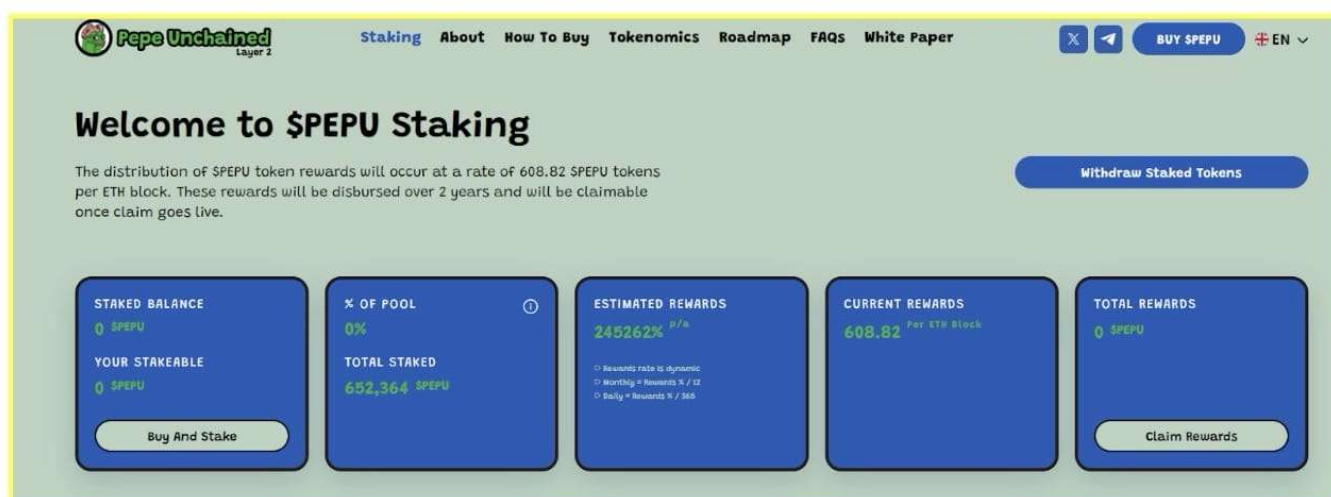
Pepe Unchained Layer 2

Staking About How To Buy Tokenomics Roadmap FAQs White Paper

BUY $PEPU EN

Welcome to $PEPU Staking

The distribution of $PEPU token rewards will occur at a rate of 608.82 $PEPU tokens per ETH block. These rewards will be disbursed over 2 years and will be claimable once claim goes live.

Withdraw Staked Tokens

STAKED BALANCE
0 $PEPU
YOUR STAKEABLE
0 $PEPU
Buy And Stake

% OF POOL
0%
TOTAL STAKED
652,364 $PEPU

ESTIMATED REWARDS
245262% p/a
Rewards rate is dynamic
Monthly = Rewards % / 12
Daily = Rewards % / 365

CURRENT REWARDS
608.82 Per ETH Block

TOTAL REWARDS
0 $PEPU
Claim Rewards